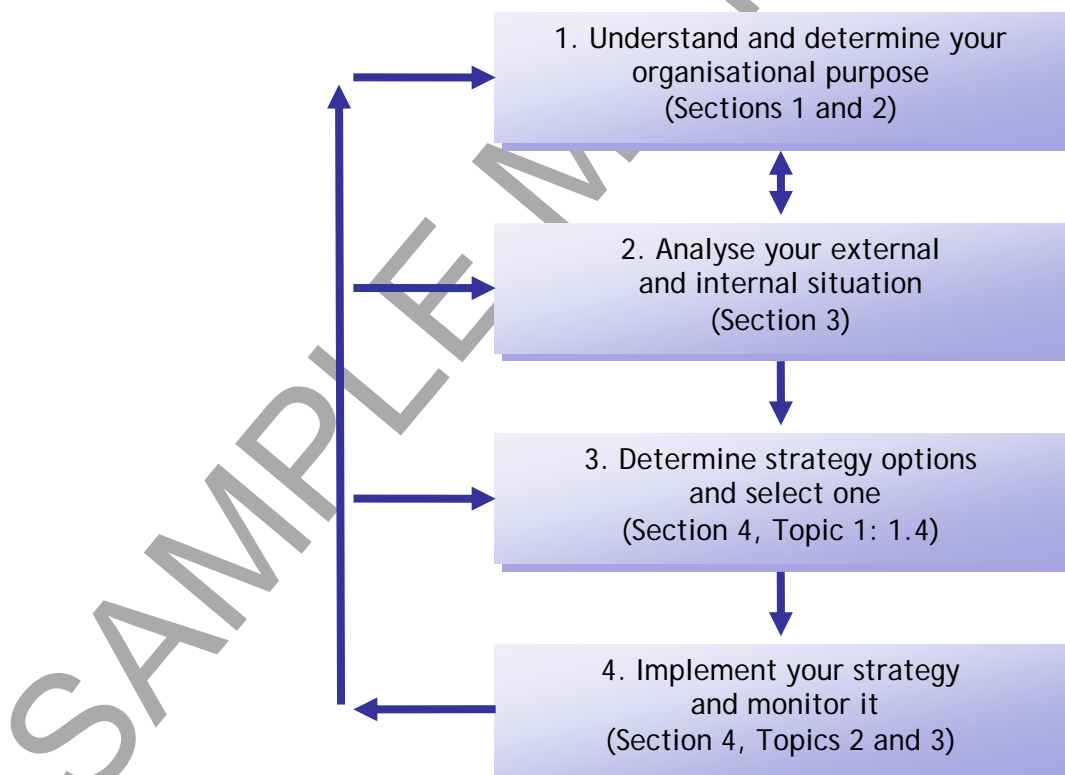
1. Understand and determine your organisational purpose (Sections 1 and 2)

2. Analyse your external and internal situation (Section 3)

3. Determine strategy options and select one (Section 4, Topic 1: 1.4)

4. Implement your strategy and monitor it (Section 4, Topics 2 and 3)

SAMPLE M